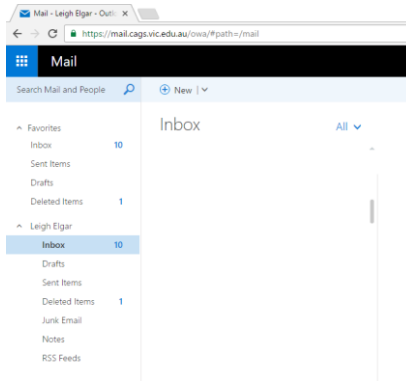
Mail - Leigh Elgar - Outl ×

https://mail.cags.vic.edu.au/owa/#path=/mail

Mail

Search Mail and People

New |

Inbox

All

Favorites

Inbox 10

Sent Items

Drafts

Deleted Items 1

Leigh Elgar

Inbox 10

Drafts

Sent Items

Deleted Items 1

Junk Email

Notes

RSS Feeds